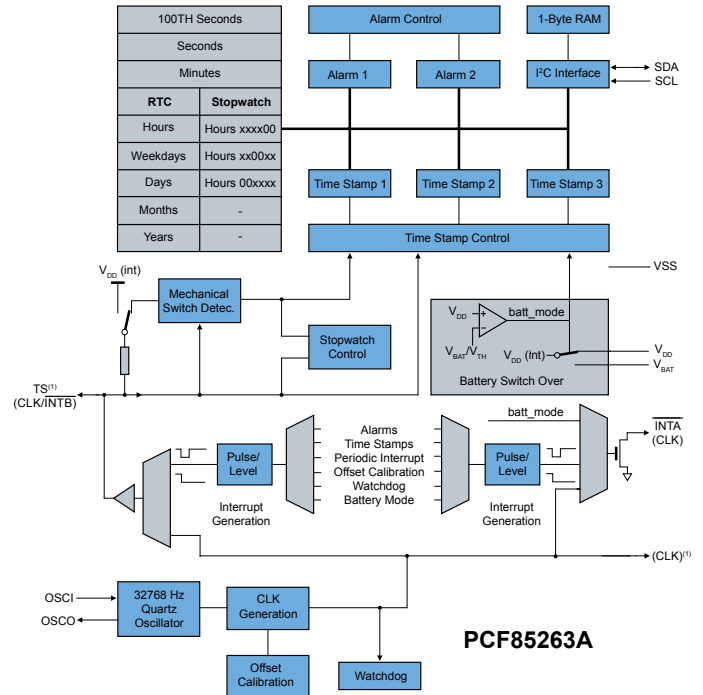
| 100TH Seconds | |
|---|---|
| Seconds | |
| Minutes | |
| RTC | Stopwatch |
| Hours | Hours xxxx00 |
| Weekdays | Hours xx00xx |
| Days | Hours 00xxxx |
| Months | - |
| Years | - |

Alarm Control
1-Byte RAM
Alarm 1
Alarm 2
I$^2$C Interface
SDA
SCL
Time Stamp 1
Time Stamp 2
Time Stamp 3
Time Stamp Control
VSS
$V_{DD}$ (int)
Mechanical Switch Detec.
Stopwatch Control
$V_{DD}$
batt_mode
$V_{BAT}/V_{TH}$
$V_{DD}$ (Int)
$V_{DD}$
$V_{BAT}$
Battery Switch Over
TS$^{(1)}$
(CLK/$\overline{INTB}$)
batt_mode
Pulse/ Level
Alarms
Time Stamps
Periodic Interrupt
Offset Calibration
Watchdog
Battery Mode
Pulse/ Level
$\overline{INTA}$
(CLK)
Interrupt Generation
Interrupt Generation
(CLK)$^{(1)}$
OSCI
OSCO
32768 Hz Quartz Oscillator
CLK Generation
Offset Calibration
Watchdog
PCF85263A